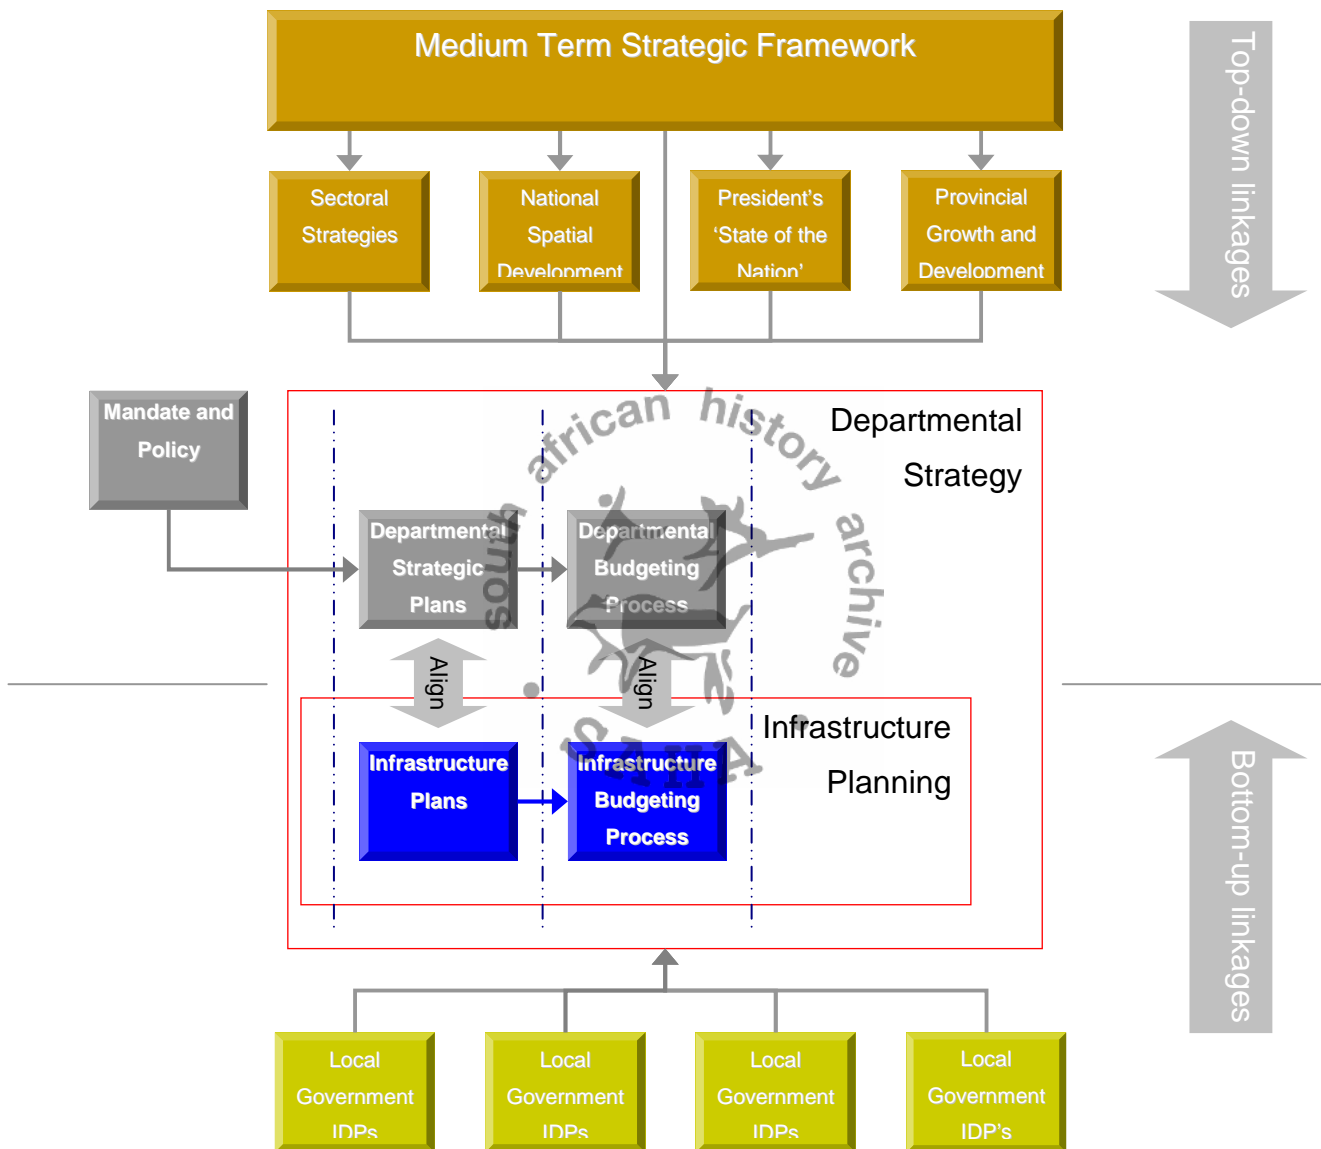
Medium Term Strategic Framework

Top-down linkages

Sectoral Strategies

National Spatial Development

President's 'State of the Nation'

Provincial Growth and Development

Mandate and Policy

Departmental Strategy

Departmental Strategic Plans

Departmental Budgeting Process

Align

Align

Infrastructure Planning

Infrastructure Plans

Infrastructure Budgeting Process

Bottom-up linkages

Local Government IDPs

Local Government IDPs

Local Government IDPs

Local Government IDP's

south african history archive

SAHA